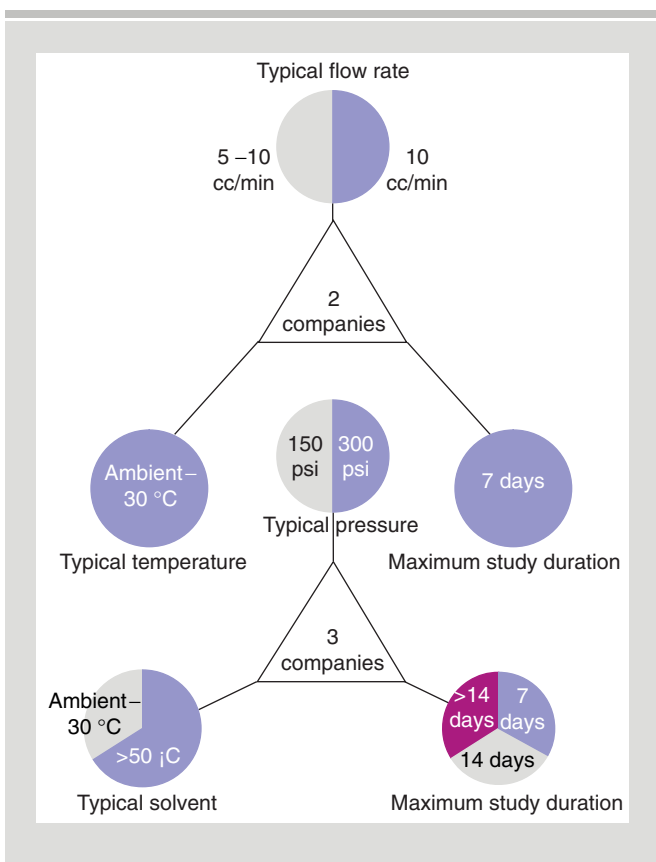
Typical flow rate

5 –10 cc/min

10 cc/min

2 companies

Ambient– 30 °C

Typical temperature

150 psi

300 psi

Typical pressure

7 days

Maximum study duration

3 companies

Ambient– 30 °C

>50 ¡C

Typical solvent

>14 days

7 days

14 days

Maximum study duration